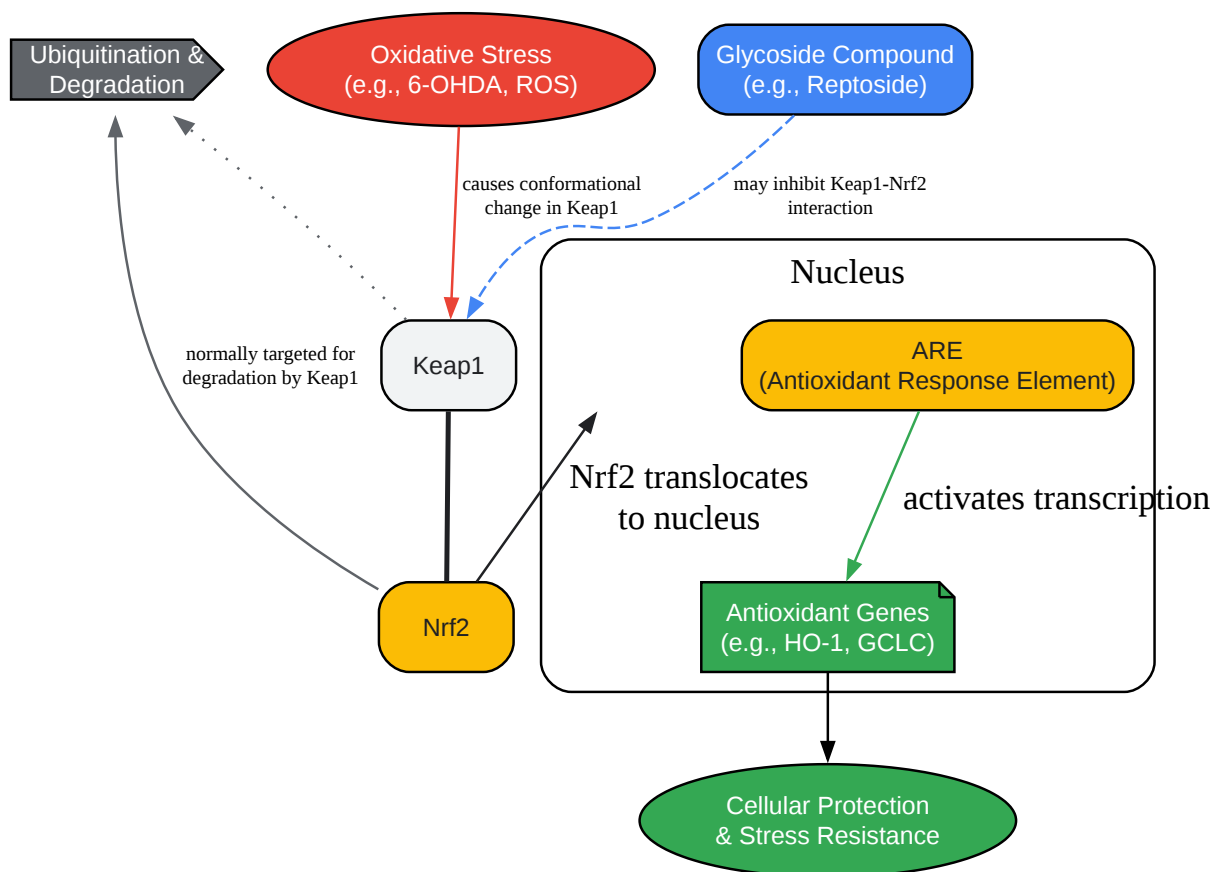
Ubiquitination & Degradation

Oxidative Stress
(e.g., 6-OHDA, ROS)

Glycoside Compound
(e.g., Reptoside)

causes conformational change in Keap1

may inhibit Keap1-Nrf2 interaction

Nucleus

normally targeted for degradation by Keap1

Keap1

ARE
(Antioxidant Response Element)

Nrf2 translocates to nucleus

activates transcription

Nrf2

Antioxidant Genes
(e.g., HO-1, GCLC)

Cellular Protection
& Stress Resistance